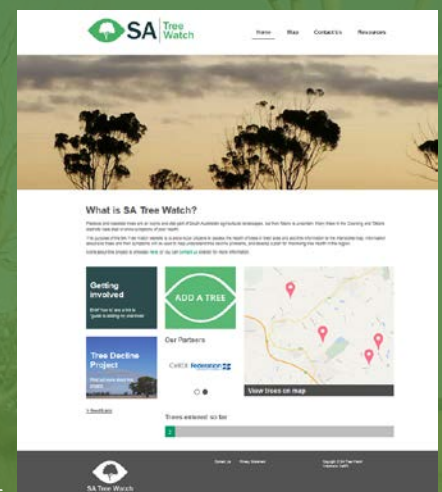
SA Tree Watch

Home Map Contact Us Resources

What is SA Tree Watch?

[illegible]

Getting Involved

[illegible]

ADD A TREE

Tree Decline Project

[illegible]

Our Partners

CSIRO federation

View trees on map

Trees entered so far

SA Tree Watch